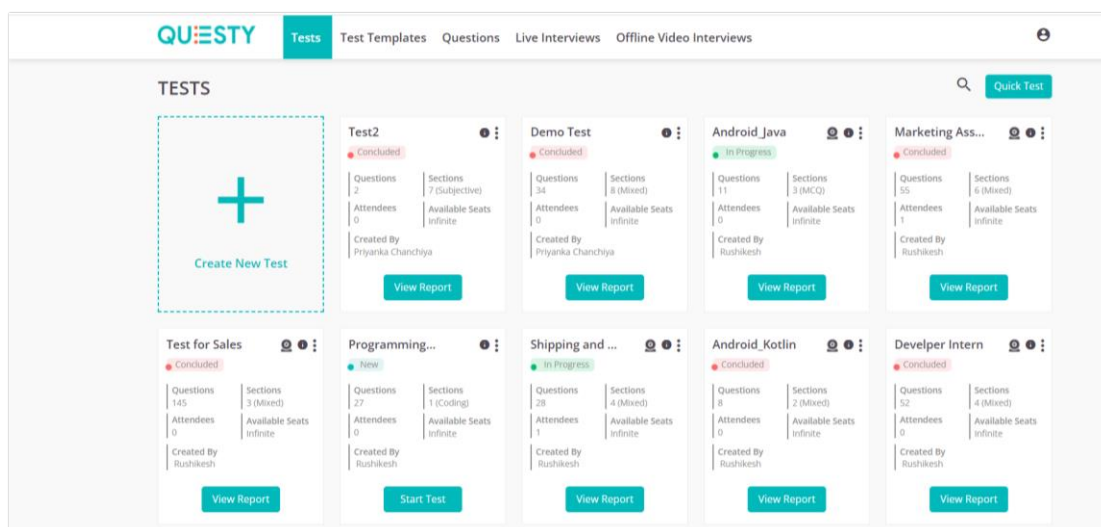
QUESTY Tests Test Templates Questions Live Interviews Offline Video Interviews

TESTS

Quick Test

Create New Test

Test2
Concluded
Questions 2
Sections 7 (Subjective)
Attendees 0
Available Seats Infinite
Created By Priyanka Chanchiya
View Report

Demo Test
Concluded
Questions 34
Sections 8 (Mixed)
Attendees 0
Available Seats Infinite
Created By Priyanka Chanchiya
View Report

Android_Java
In Progress
Questions 11
Sections 3 (MCQ)
Attendees 0
Available Seats Infinite
Created By Rushikesh
View Report

Marketing Ass...
Concluded
Questions 55
Sections 6 (Mixed)
Attendees 1
Available Seats Infinite
Created By Rushikesh
View Report

Test for Sales
Concluded
Questions 145
Sections 3 (Mixed)
Attendees 0
Available Seats Infinite
Created By Rushikesh
View Report

Programming...
New
Questions 27
Sections 1 (Coding)
Attendees 0
Available Seats Infinite
Created By Rushikesh
Start Test

Shipping and ...
In Progress
Questions 28
Sections 4 (Mixed)
Attendees 1
Available Seats Infinite
Created By Rushikesh
View Report

Android_Kotlin
Concluded
Questions 8
Sections 2 (Mixed)
Attendees 0
Available Seats Infinite
Created By Rushikesh
View Report

Develper Intern
Concluded
Questions 52
Sections 4 (Mixed)
Attendees 0
Available Seats Infinite
Created By Rushikesh
View Report